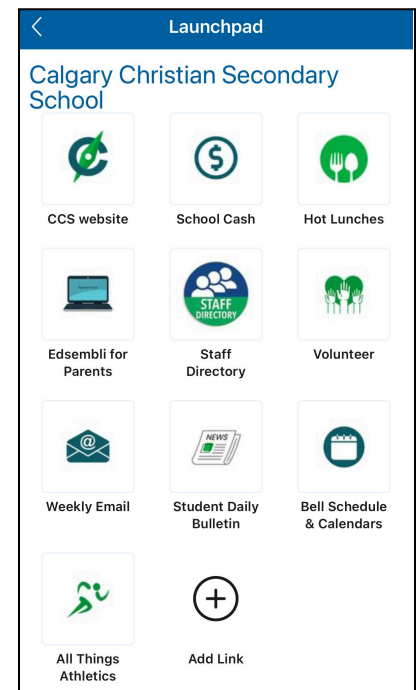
Launchpad

Calgary Christian Secondary School

CCS website

School Cash

Hot Lunches

Edsembli for Parents

STAFF DIRECTORY

Staff Directory

Volunteer

Weekly Email

NEWS

Student Daily Bulletin

Bell Schedule & Calendars

All Things Athletics

Add Link